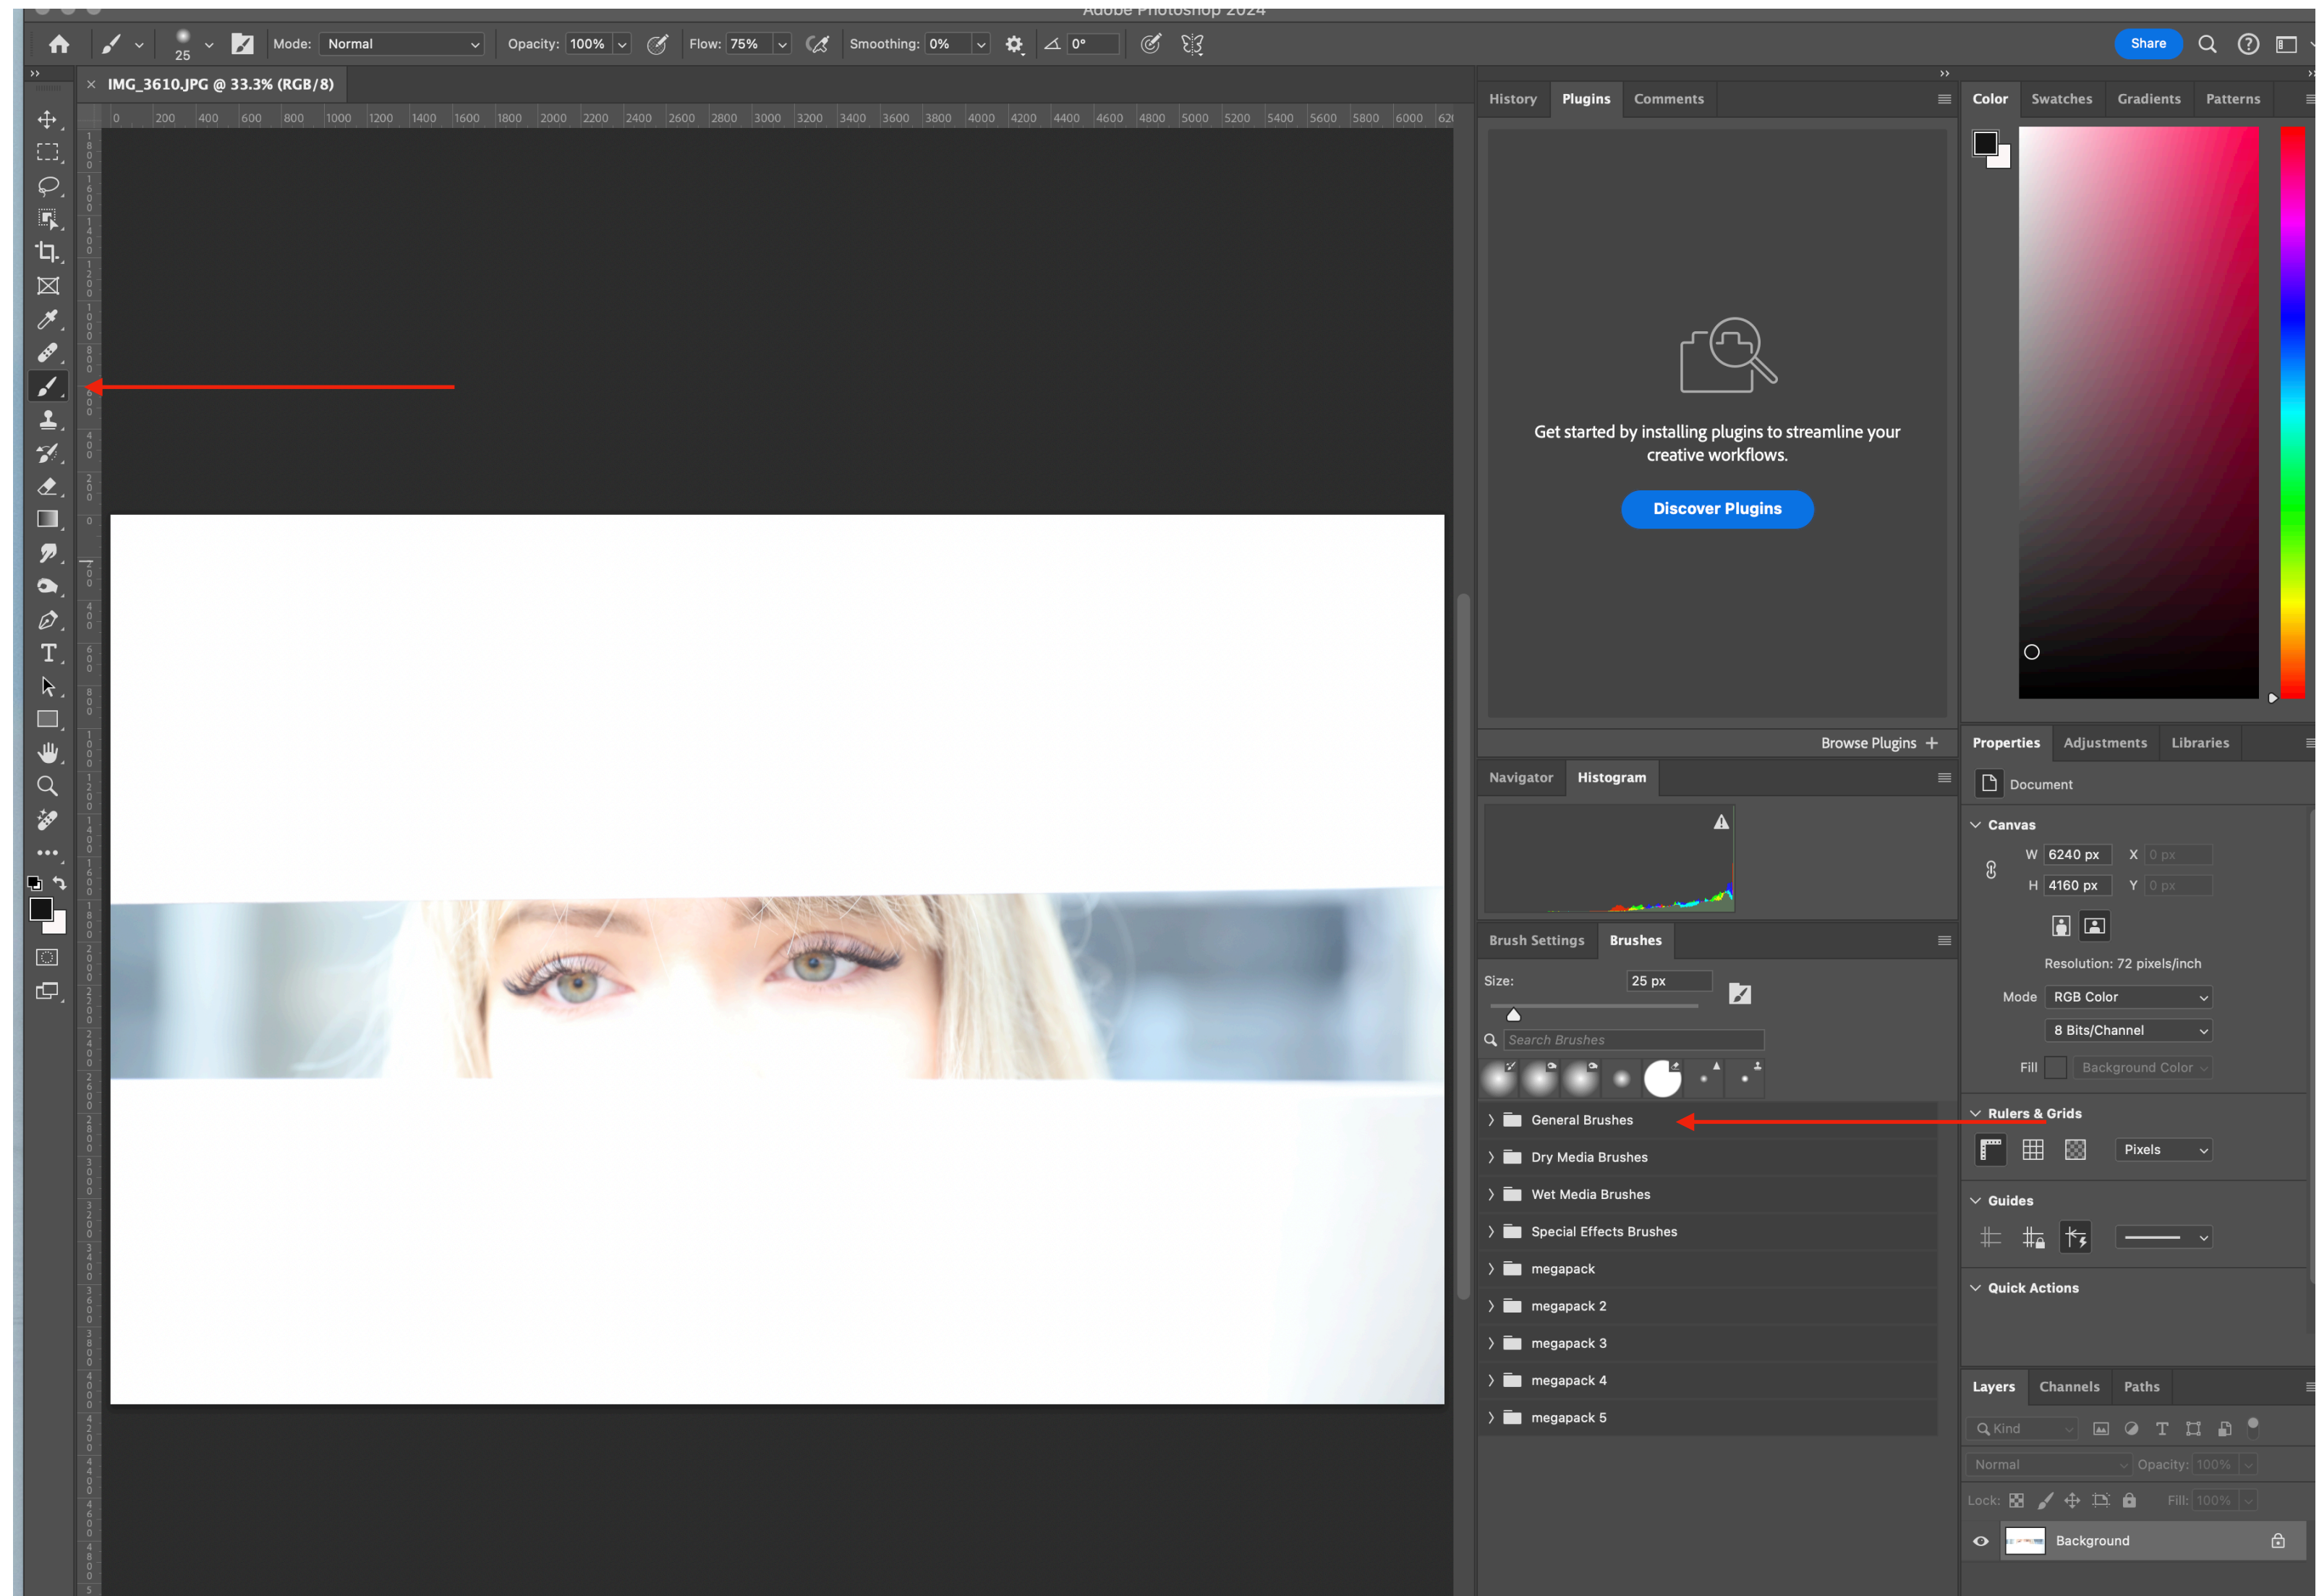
Adobe Photoshop 2024

25 Mode: Normal Opacity: 100% Flow: 75% Smoothing: 0% 0°

Share

IMG_3610.JPG @ 33.3% (RGB/8)

0 200 400 600 800 1000 1200 1400 1600 1800 2000 2200 2400 2600 2800 3000 3200 3400 3600 3800 4000 4200 4400 4600 4800 5000 5200 5400 5600 5800 6000

History Plugins Comments

Get started by installing plugins to streamline your creative workflows.

Discover Plugins

Browse Plugins +

Navigator Histogram

Brush Settings Brushes

Size: 25 px

Search Brushes

General Brushes
Dry Media Brushes
Wet Media Brushes
Special Effects Brushes
megapack
megapack 2
megapack 3
megapack 4
megapack 5

Color Swatches Gradients Patterns

Properties Adjustments Libraries

Document

Canvas

W 6240 px X 0 px
H 4160 px Y 0 px

Resolution: 72 pixels/inch

Mode RGB Color

8 Bits/Channel

Fill Background Color

Rulers & Grids

Pixels

Guides

Quick Actions

Layers Channels Paths

Kind

Normal Opacity: 100%

Lock: Fill: 100%

Background